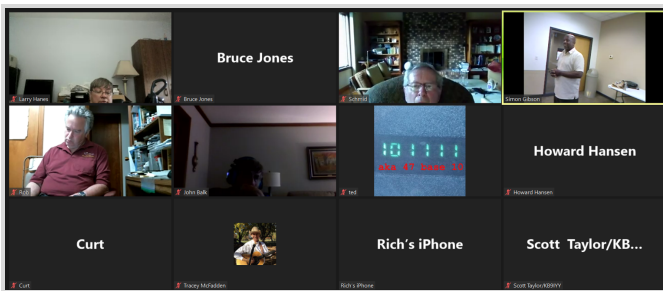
Larry Hanes

Bruce Jones

Bruce Jones

Schmidt

Simon Gibson

Rob

John Balk

10:17:11

ted

Howard Hansen

Howard Hansen

Curt

Curt

Tracey McFadden

Rich's iPhone

Rich's iPhone

Scott Taylor/KB...

Scott Taylor/KB9YY